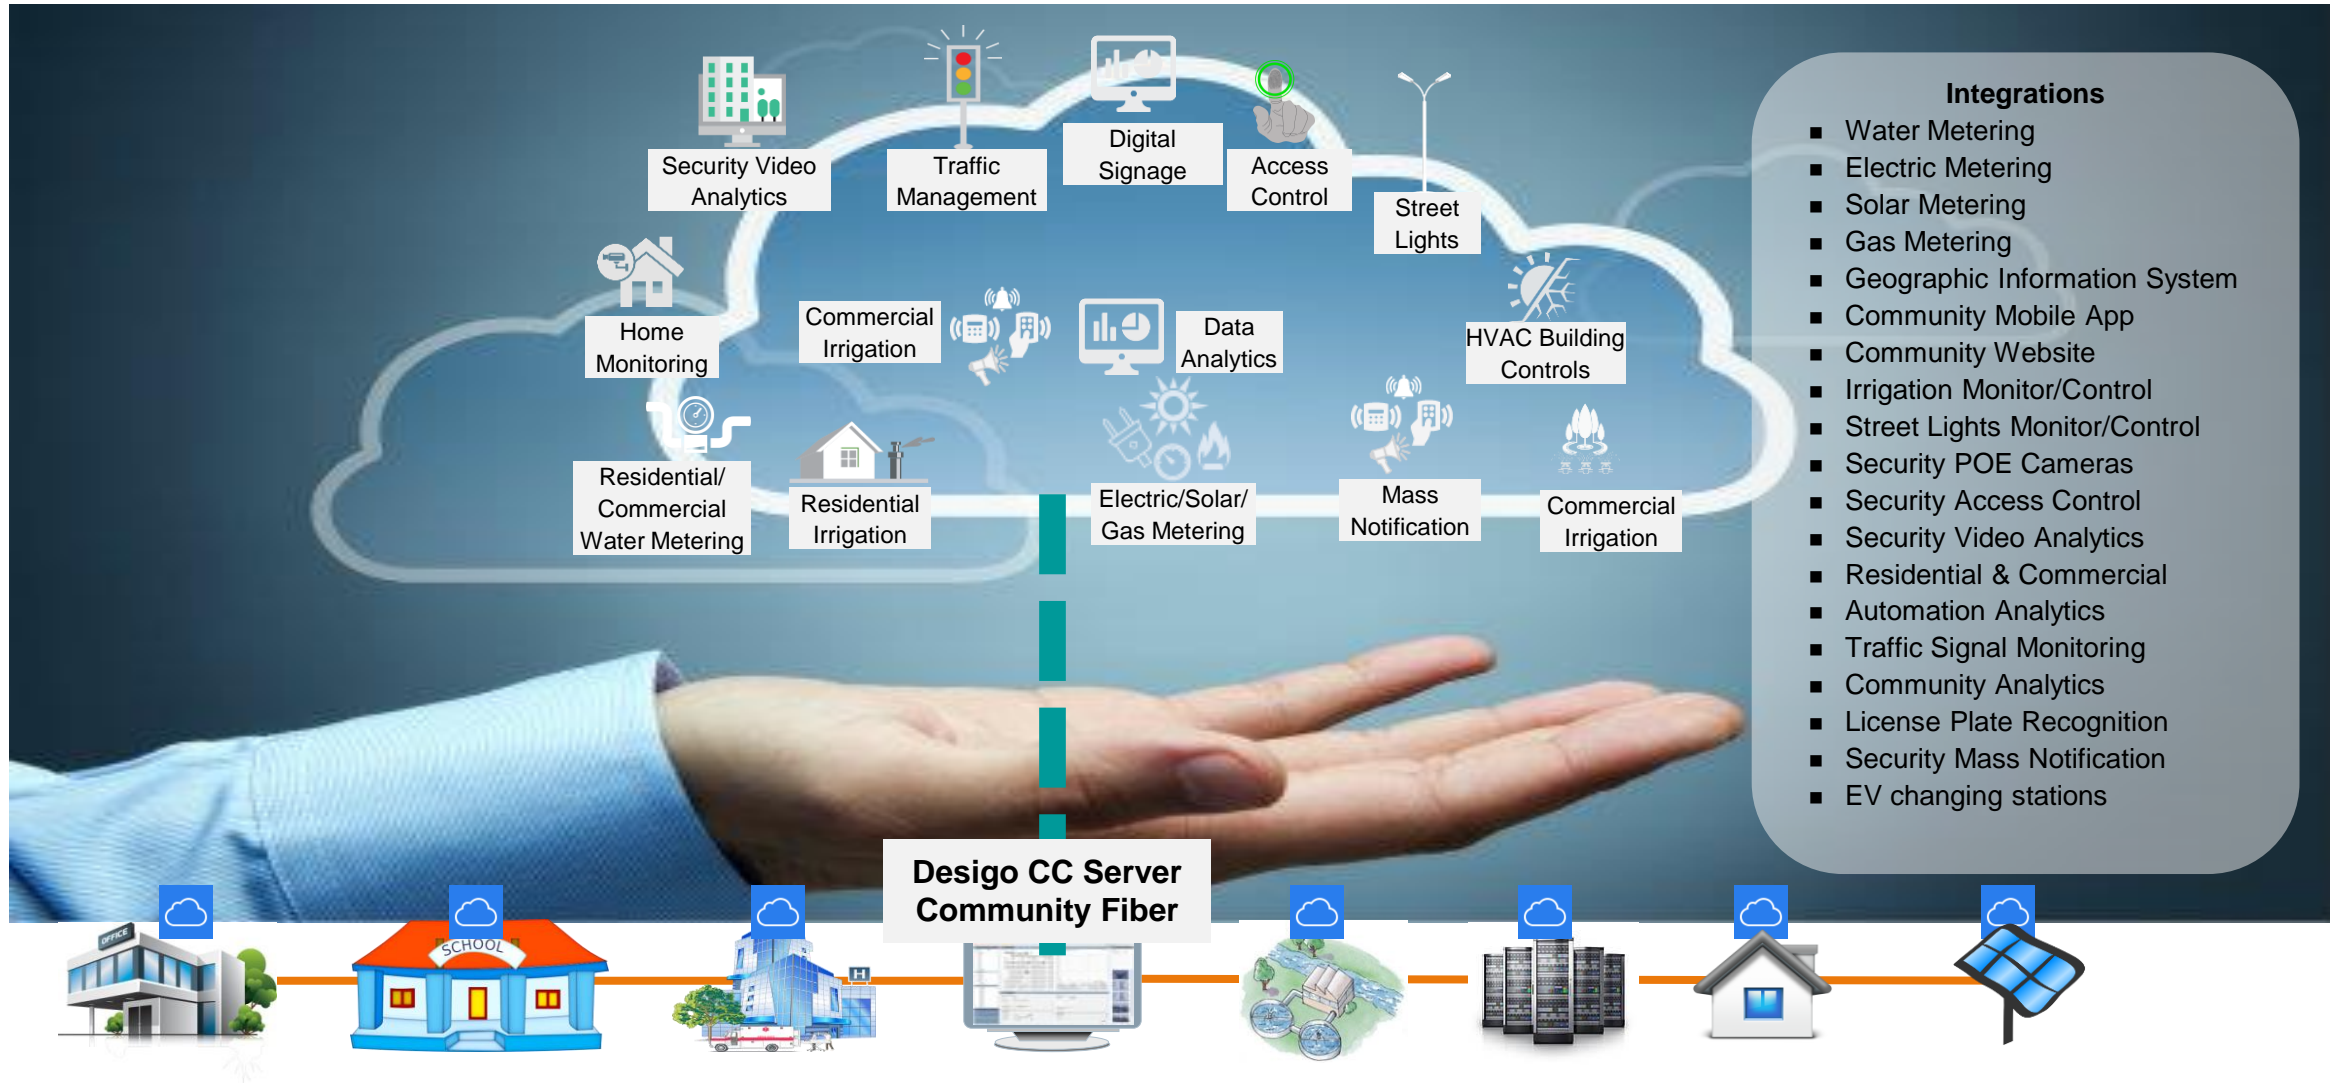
Security Video Analytics

Traffic Management

Digital Signage

Access Control

Street Lights

Home Monitoring

Commercial Irrigation

Data Analytics

HVAC Building Controls

Residential/ Commercial Water Metering

Residential Irrigation

Electric/Solar/ Gas Metering

Mass Notification

Commercial Irrigation

Integrations
- Water Metering
- Electric Metering
- Solar Metering
- Gas Metering
- Geographic Information System
- Community Mobile App
- Community Website
- Irrigation Monitor/Control
- Street Lights Monitor/Control
- Security POE Cameras
- Security Access Control
- Security Video Analytics
- Residential & Commercial
- Automation Analytics
- Traffic Signal Monitoring
- Community Analytics
- License Plate Recognition
- Security Mass Notification
- EV changing stations

Desigo CC Server Community Fiber

OFFICE

SCHOOL

H